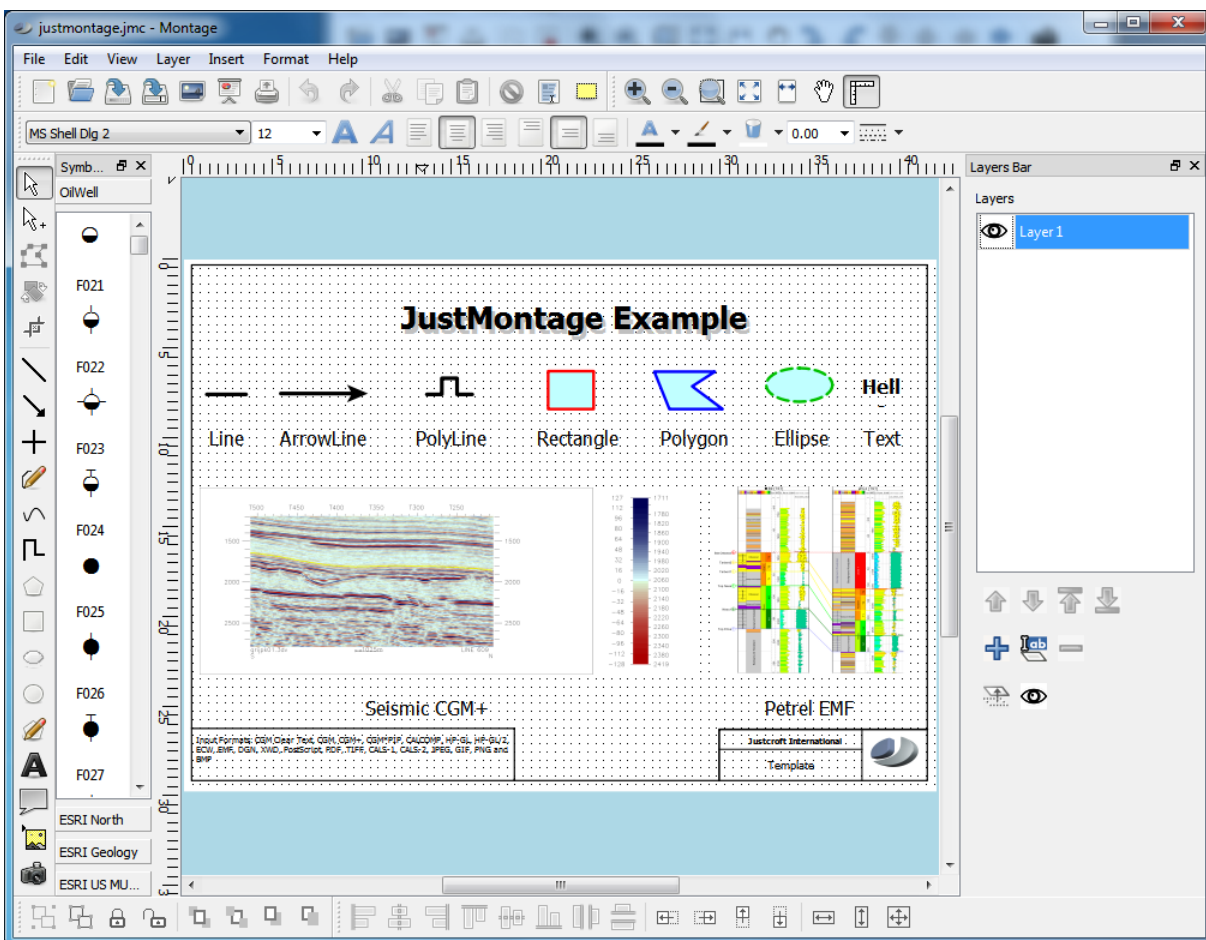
justmontage.jmc - Montage

File Edit View Layer Insert Format Help

MS Shell Dlg 2 12 0.00

Symb... OilWell

F021
F022
F023
F024
F025
F026
F027

ESRI North
ESRI Geology
ESRI US MU...

0 5 10 15 20 25 30 35 40

Layers Bar
Layers
Layer 1

JustMontage Example

Hell

Line ArrowLine PolyLine Rectangle Polygon Ellipse Text

T500 T450 T400 T350 T300 T250
1500
2000
2500

127 112 96 80 64 48 32 16 0 -16 -32 -48 -64 -80 -96 -112 -128

1711 1780 1800 1820 1840 1860 1880 1900 1920 1940 1960 1980 2000 2020 2040 2060 2080 2100 2120 2140 2160 2180 2200 2220 2240 2260 2280 2300 2320 2340 2360 2380 2400 2419

Seismic CGM+ Petrel EMF

Input Formats: CGM Clear Text, CGM, CGM+, CGM*PIP, CALCOMP, HP-GL, HP-GL/2, ECW, EMF, DGN, XWD, PostScript, PDF, TIFF, CALS-1, CALS-2, JPEG, GIF, PNG and BMP

Justcroft International
Template